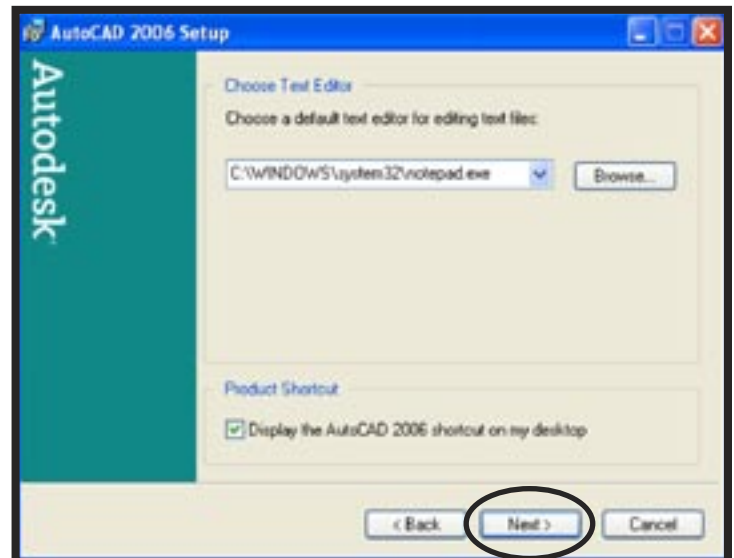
AutoCAD 2006 Setup

Autodesk

Choose Text Editor

Choose a default text editor for editing text files:

C:\WINDOWS\system32\notepad.exe

Browse...

Product Shortcut

Display the AutoCAD 2006 shortcut on my desktop

< Back

Next >

Cancel